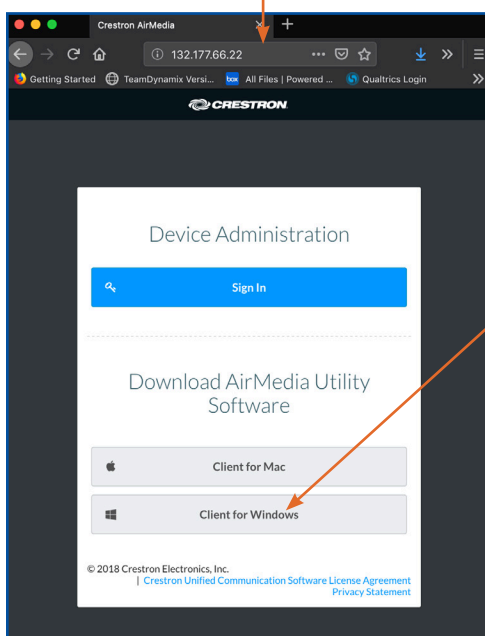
Crestron AirMedia

132.177.66.22

Getting Started TeamDynamix Versi... All Files | Powered ... Qualtrics Login

CRESTRON.

Device Administration

Sign In

Download AirMedia Utility Software

Client for Mac

Client for Windows

© 2018 Crestron Electronics, Inc.
| Crestron Unified Communication Software License Agreement
Privacy Statement